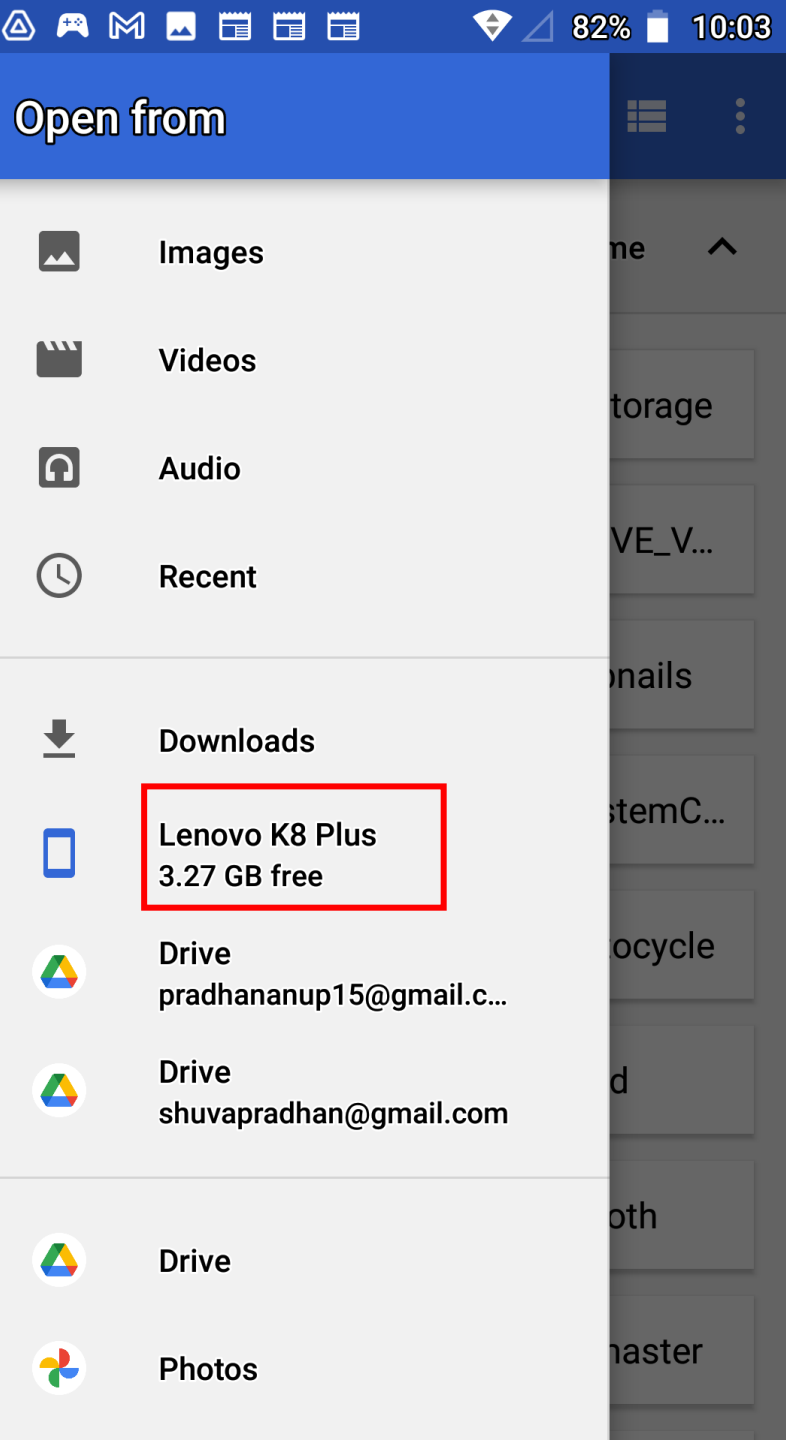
82% 10:03

Open from

Images

Videos

Audio

Recent

Downloads

Lenovo K8 Plus
3.27 GB free

Drive
pradhananup15@gmail.c...

Drive
shuvapradhan@gmail.com

Drive

Photos

me

torage

VE_V...

onails

stemC...

ocycle

d

oth

naster